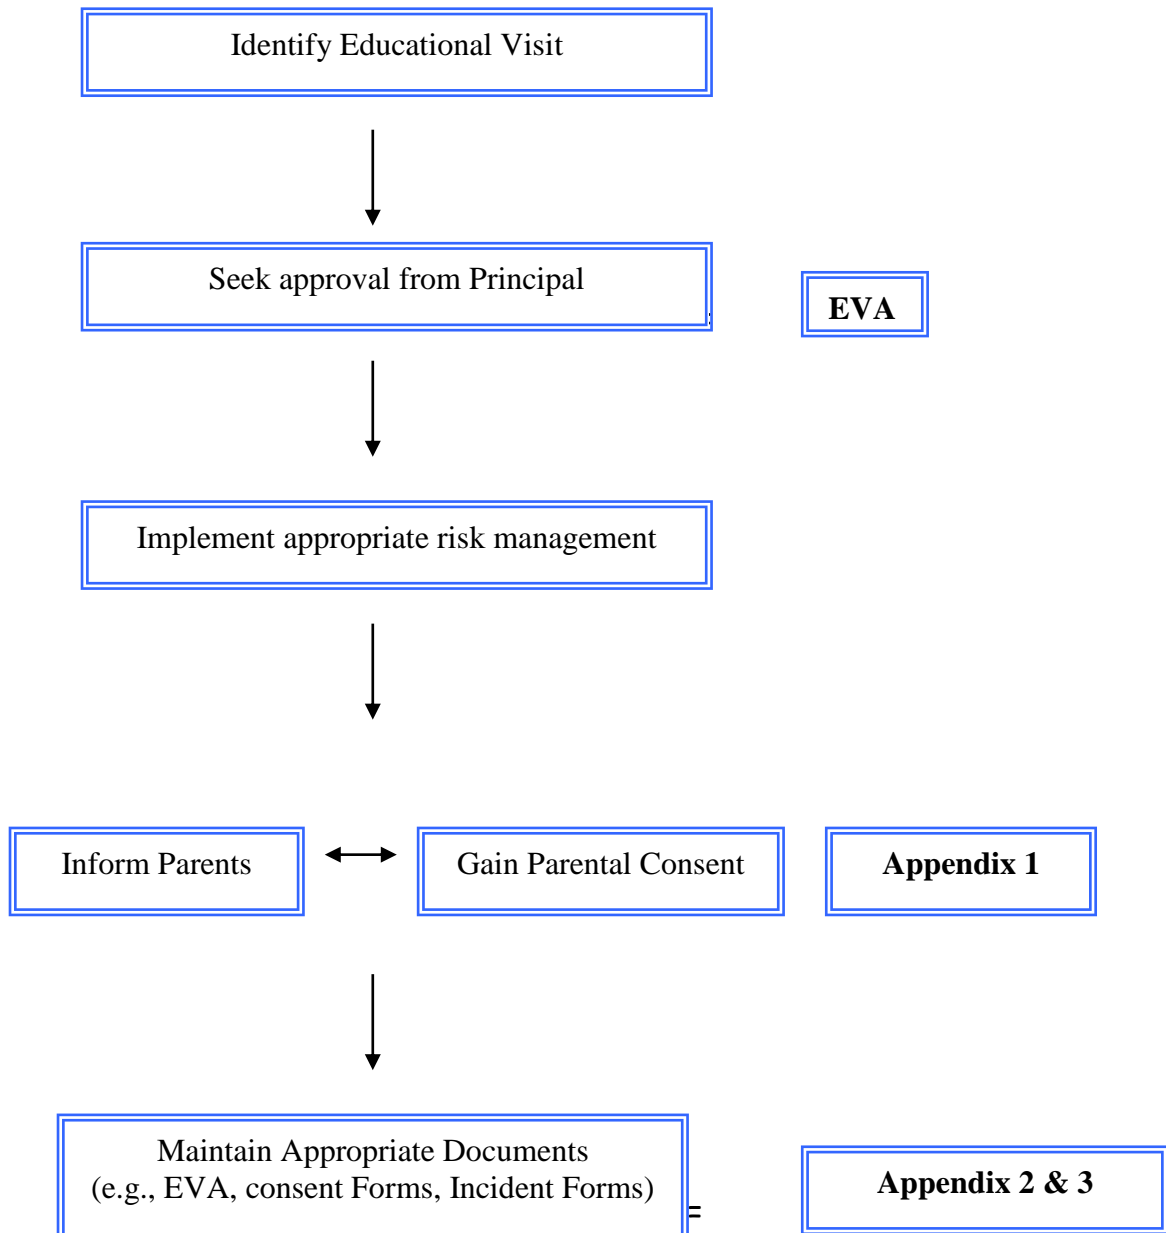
Identify Educational Visit

Seek approval from Principal

EVA

Implement appropriate risk management

Inform Parents

Gain Parental Consent

Appendix 1

Maintain Appropriate Documents
(e.g., EVA, consent Forms, Incident Forms)

Appendix 2 & 3